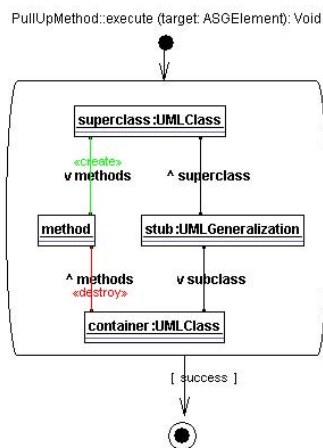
PullUpMethod::execute (target: ASGElement): Void

superclass :UMLClass

«create»
v methods

^ superclass

method

stub :UMLGeneralization

^ methods
«destroy»

v subclass

container :UMLClass

[ success ]